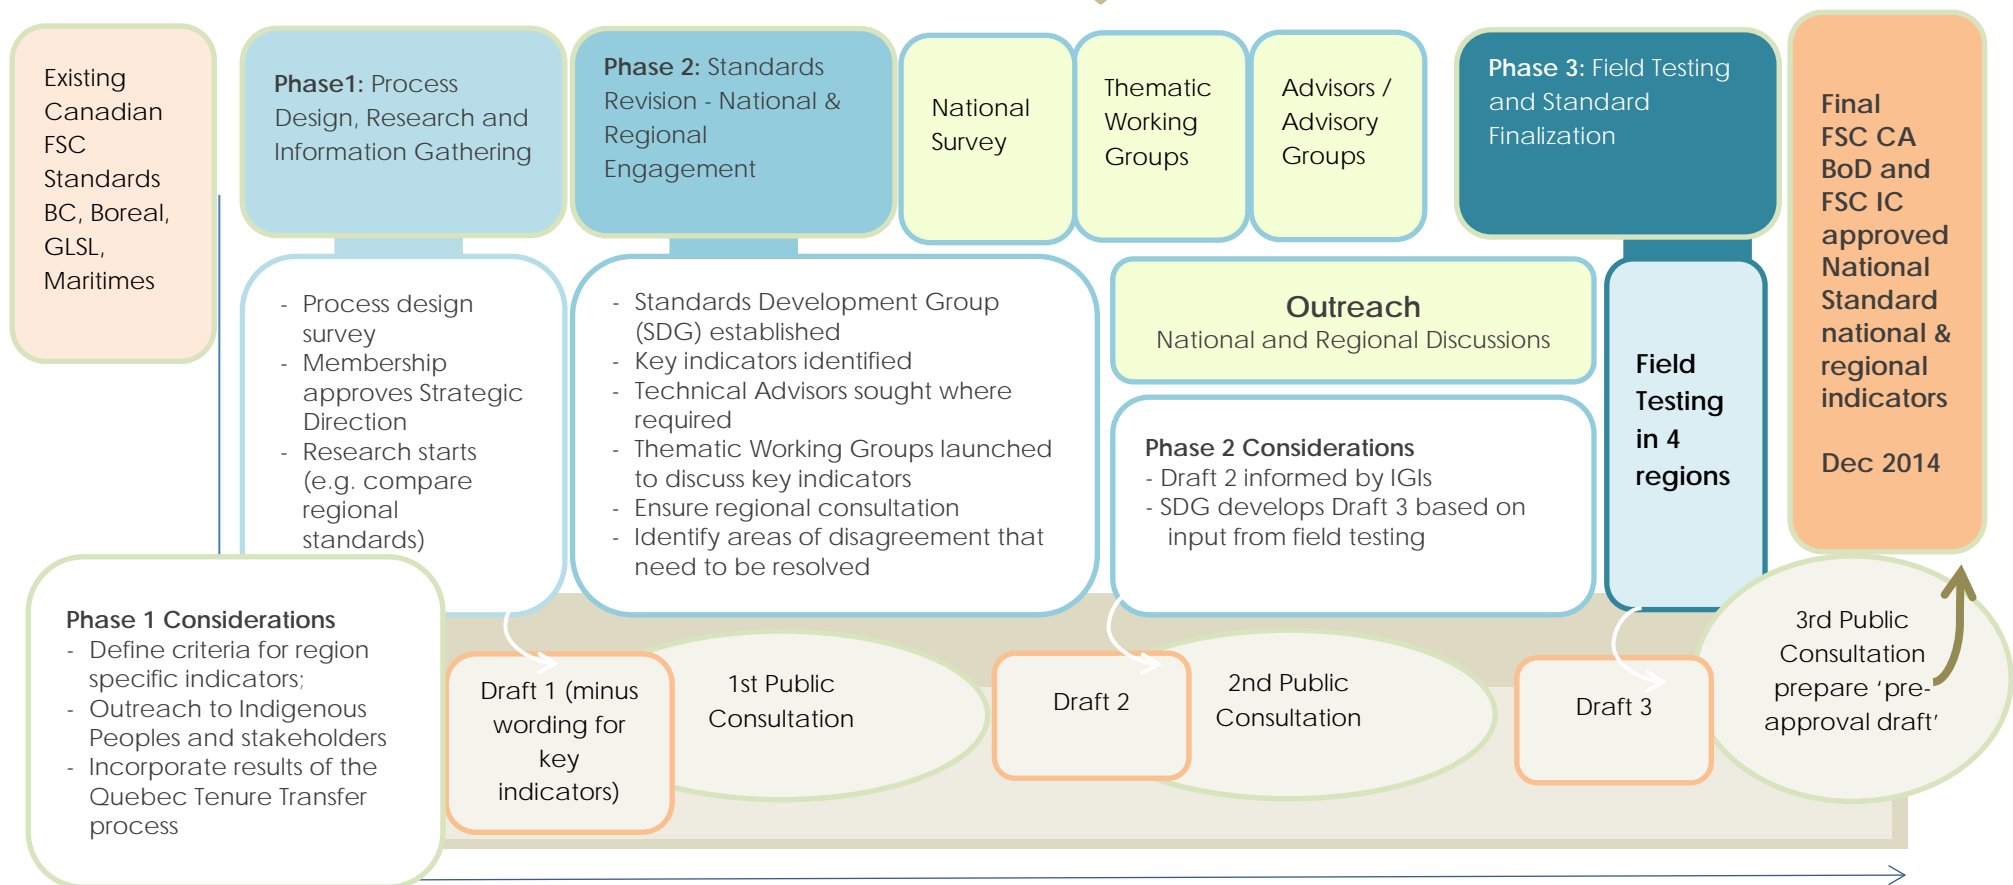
Existing Canadian FSC Standards BC, Boreal, GLSL, Maritimes

Phase1: Process Design, Research and Information Gathering

Phase 2: Standards Revision - National & Regional Engagement

National Survey

Thematic Working Groups

Advisors / Advisory Groups

Phase 3: Field Testing and Standard Finalization

Final FSC CA BoD and FSC IC approved National Standard national & regional indicators

Dec 2014

- Process design survey
- Membership approves Strategic Direction
- Research starts (e.g. compare regional standards)

- Standards Development Group (SDG) established
- Key indicators identified
- Technical Advisors sought where required
- Thematic Working Groups launched to discuss key indicators
- Ensure regional consultation
- Identify areas of disagreement that need to be resolved

Outreach
National and Regional Discussions

Phase 2 Considerations
- Draft 2 informed by IGIs
- SDG develops Draft 3 based on input from field testing

Field Testing in 4 regions

Phase 1 Considerations
- Define criteria for region specific indicators;
- Outreach to Indigenous Peoples and stakeholders
- Incorporate results of the Quebec Tenure Transfer process

Draft 1 (minus wording for key indicators)

1st Public Consultation

Draft 2

2nd Public Consultation

Draft 3

3rd Public Consultation prepare ‘pre-approval draft’